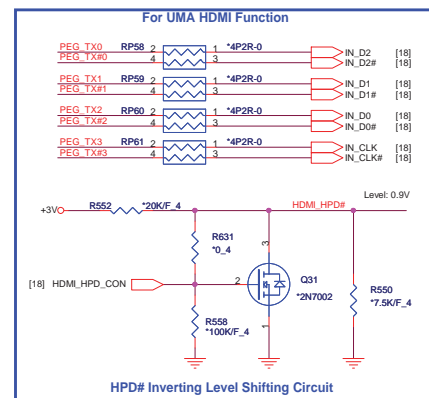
For UMA HDMI Function

PEG_TX0
PEG_TX#0
RP58 2 1 *4P2R-0
4 3
IN_D2 [18]
IN_D2# [18]

PEG_TX1
PEG_TX#1
RP59 2 1 *4P2R-0
4 3
IN_D1 [18]
IN_D1# [18]

PEG_TX2
PEG_TX#2
RP60 2 1 *4P2R-0
4 3
IN_D0 [18]
IN_D0# [18]

PEG_TX3
PEG_TX#3
RP61 2 1 *4P2R-0
4 3
IN_CLK [18]
IN_CLK# [18]

Level: 0.9V

+3V R552 *20K/F_4 HDMI_HPD#

R631
*0_4

3

[18] HDMI_HPD_CON 2 Q31
*2N7002

1

R550
*7.5K/F_4

R558
*100K/F_4

HPD# Inverting Level Shifting Circuit